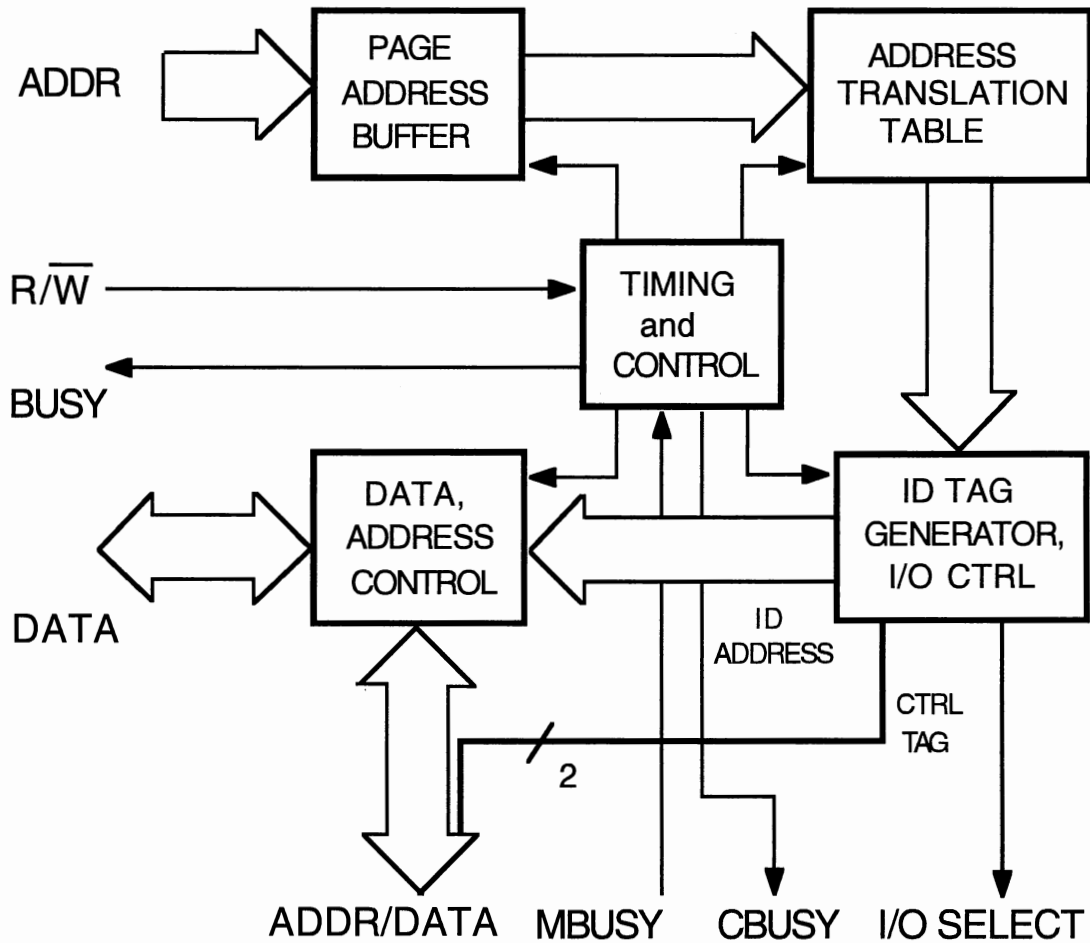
ADDR

PAGE ADDRESS BUFFER

ADDRESS TRANSLATION TABLE

$R/\overline{W}$

TIMING and CONTROL

BUSY

DATA, ADDRESS CONTROL

ID TAG GENERATOR, I/O CTRL

DATA

ID ADDRESS

CTRL TAG

2

ADDR/DATA MBUSY CBUSY I/O SELECT